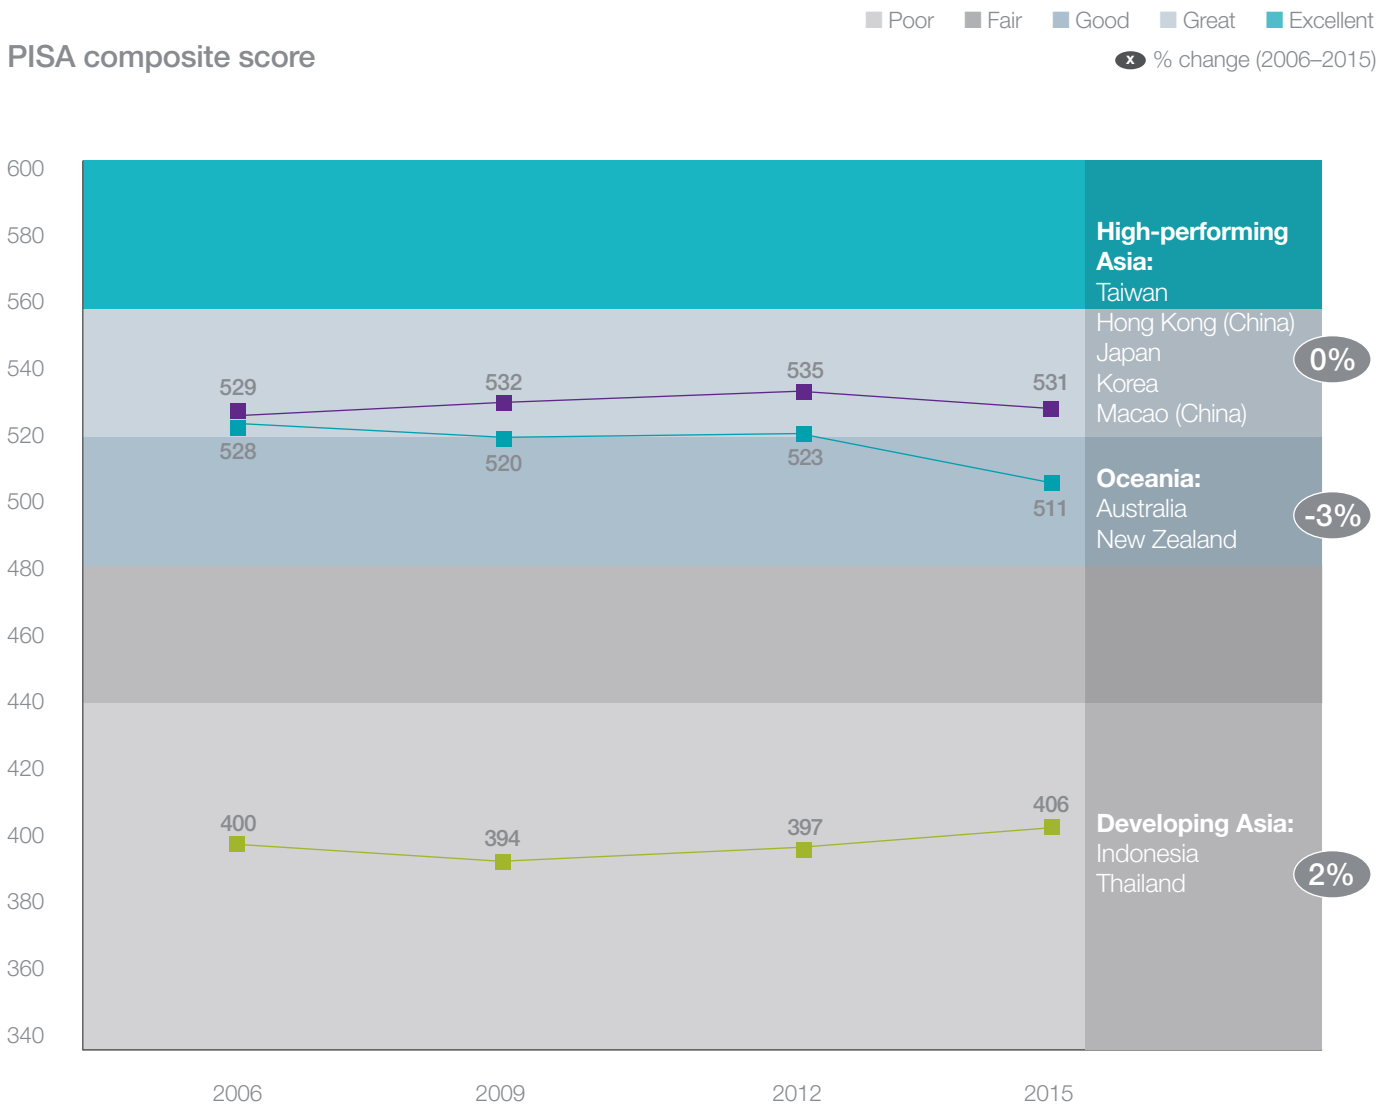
Poor Fair Good Great Excellent

PISA composite score

x % change (2006–2015)

600
580
560
540
520
500
480
460
440
420
400
380
360
340

529
532
535
531
528
520
523
511
400
394
397
406

High-performing Asia:
Taiwan
Hong Kong (China)
Japan
Korea
Macao (China)

0%

Oceania:
Australia
New Zealand

-3%

Developing Asia:
Indonesia
Thailand

2%

2006
2009
2012
2015